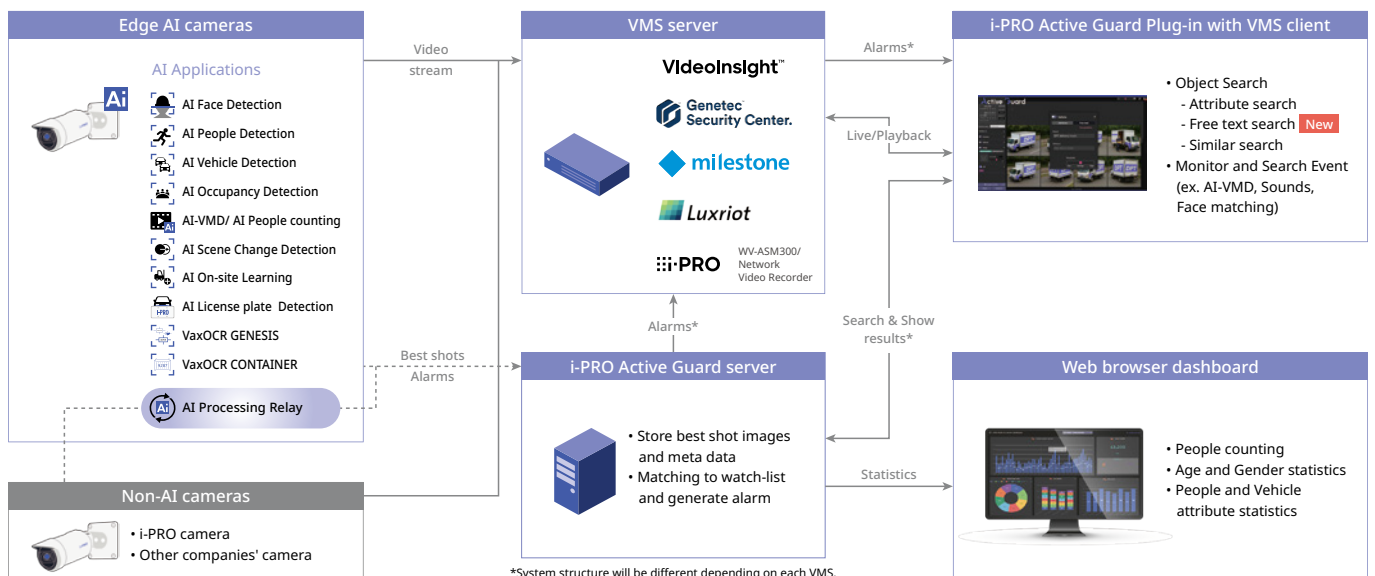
Edge AI cameras

AI Applications

Ai

AI Face Detection
AI People Detection
AI Vehicle Detection
AI Occupancy Detection
AI-VMD/ AI People counting
AI Scene Change Detection
AI On-site Learning
AI License plate Detection
VaxOCR GENESIS
VaxOCR CONTAINER
AI Processing Relay

Video stream

Best shots Alarms

VMS server

VideoInsight™
Genetec Security Center.
milestone
Luxriot
i-PRO WV-ASM300/ Network Video Recorder

Alarms*

Live/Playback

Alarms*

Search & Show results*

i-PRO Active Guard Plug-in with VMS client

• Object Search
- Attribute search
- Free text search New
- Similar search
• Monitor and Search Event (ex. AI-VMD, Sounds, Face matching)

i-PRO Active Guard server

• Store best shot images and meta data
• Matching to watch-list and generate alarm

Statistics

Web browser dashboard

• People counting
• Age and Gender statistics
• People and Vehicle attribute statistics

Non-AI cameras

• i-PRO camera
• Other companies' camera

*System structure will be different depending on each VMS.